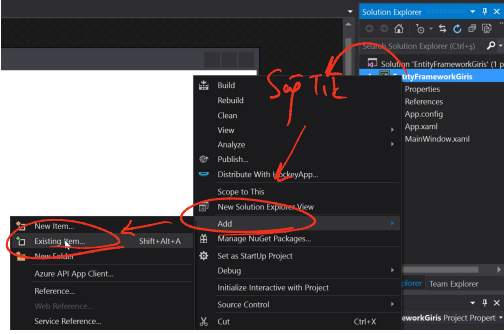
Solution Explorer

Search Solution Explorer (Ctrl+ş)

Solution 'EntityFrameworkGiris' (1 p

EntityFrameworkGiris

Properties

References

App.config

App.xaml

MainWindow.xaml

Sağ Tık

Build

Rebuild

Clean

View

Analyze

Publish...

Distribute With HockeyApp...

Scope to This

New Solution Explorer View

Add

Manage NuGet Packages...

Set as StartUp Project

Debug

Initialize Interactive with Project

Source Control

Cut Ctrl+X

New Item...

Existing Item... Shift+Alt+A

New Folder

Azure API App Client...

Reference...

Web Reference...

Service Reference...

xplorer Team Explorer

eworkGiris Project Propert